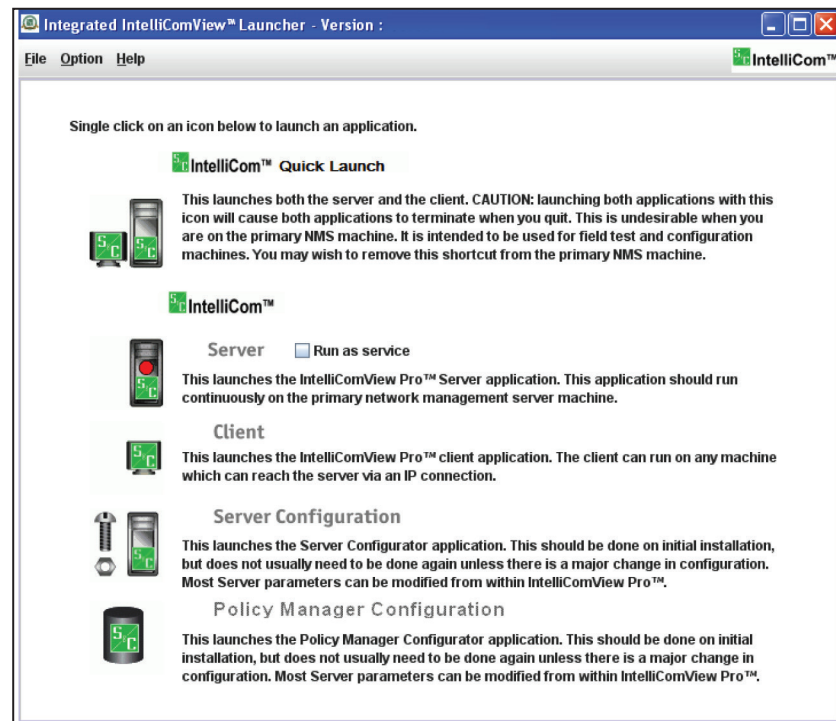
Integrated IntelliComView™ Launcher - Version :

File Option Help

IntelliCom™

Single click on an icon below to launch an application.

IntelliCom™ Quick Launch

This launches both the server and the client. CAUTION: launching both applications with this icon will cause both applications to terminate when you quit. This is undesirable when you are on the primary NMS machine. It is intended to be used for field test and configuration machines. You may wish to remove this shortcut from the primary NMS machine.

IntelliCom™

Server Run as service

This launches the IntelliComView Pro™ Server application. This application should run continuously on the primary network management server machine.

Client

This launches the IntelliComView Pro™ client application. The client can run on any machine which can reach the server via an IP connection.

Server Configuration

This launches the Server Configurator application. This should be done on initial installation, but does not usually need to be done again unless there is a major change in configuration. Most Server parameters can be modified from within IntelliComView Pro™.

Policy Manager Configuration

This launches the Policy Manager Configurator application. This should be done on initial installation, but does not usually need to be done again unless there is a major change in configuration. Most Server parameters can be modified from within IntelliComView Pro™.